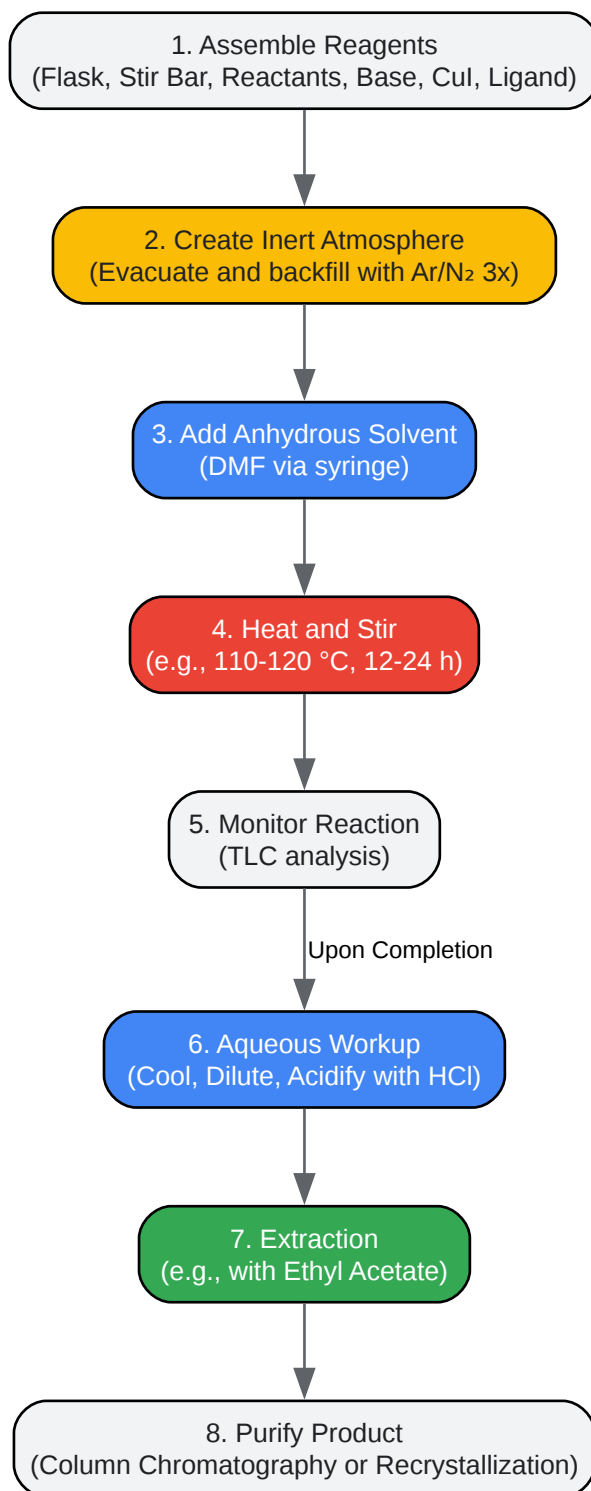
1. Assemble Reagents
(Flask, Stir Bar, Reactants, Base, CuI, Ligand)

2. Create Inert Atmosphere
(Evacuate and backfill with Ar/$N_2$ 3x)

3. Add Anhydrous Solvent
(DMF via syringe)

4. Heat and Stir
(e.g., 110-120 °C, 12-24 h)

5. Monitor Reaction
(TLC analysis)

Upon Completion

6. Aqueous Workup
(Cool, Dilute, Acidify with HCl)

7. Extraction
(e.g., with Ethyl Acetate)

8. Purify Product
(Column Chromatography or Recrystallization)